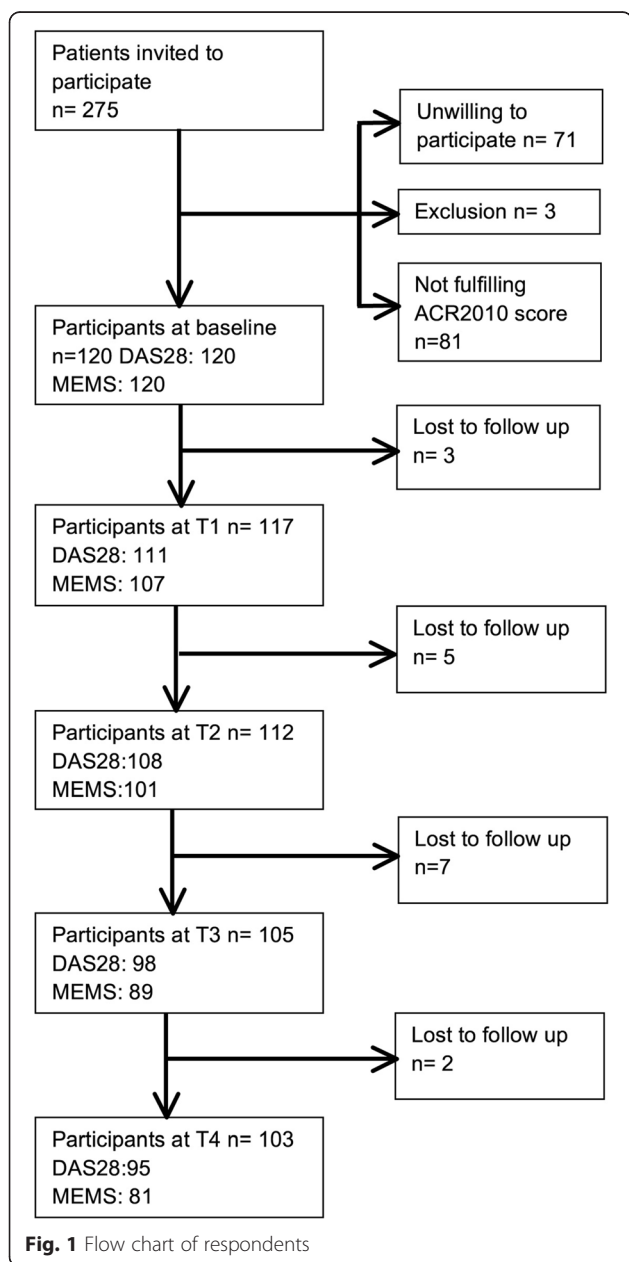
Patients invited to participate
n= 275

Unwilling to participate n= 71

Exclusion n= 3

Not fulfilling ACR2010 score
n=81

Participants at baseline
n=120 DAS28: 120
MEMS: 120

Lost to follow up
n= 3

Participants at T1 n= 117
DAS28: 111
MEMS: 107

Lost to follow up
n= 5

Participants at T2 n= 112
DAS28:108
MEMS:101

Lost to follow up
n=7

Participants at T3 n= 105
DAS28: 98
MEMS: 89

Lost to follow up
n= 2

Participants at T4 n= 103
DAS28:95
MEMS: 81

**Fig. 1** Flow chart of respondents